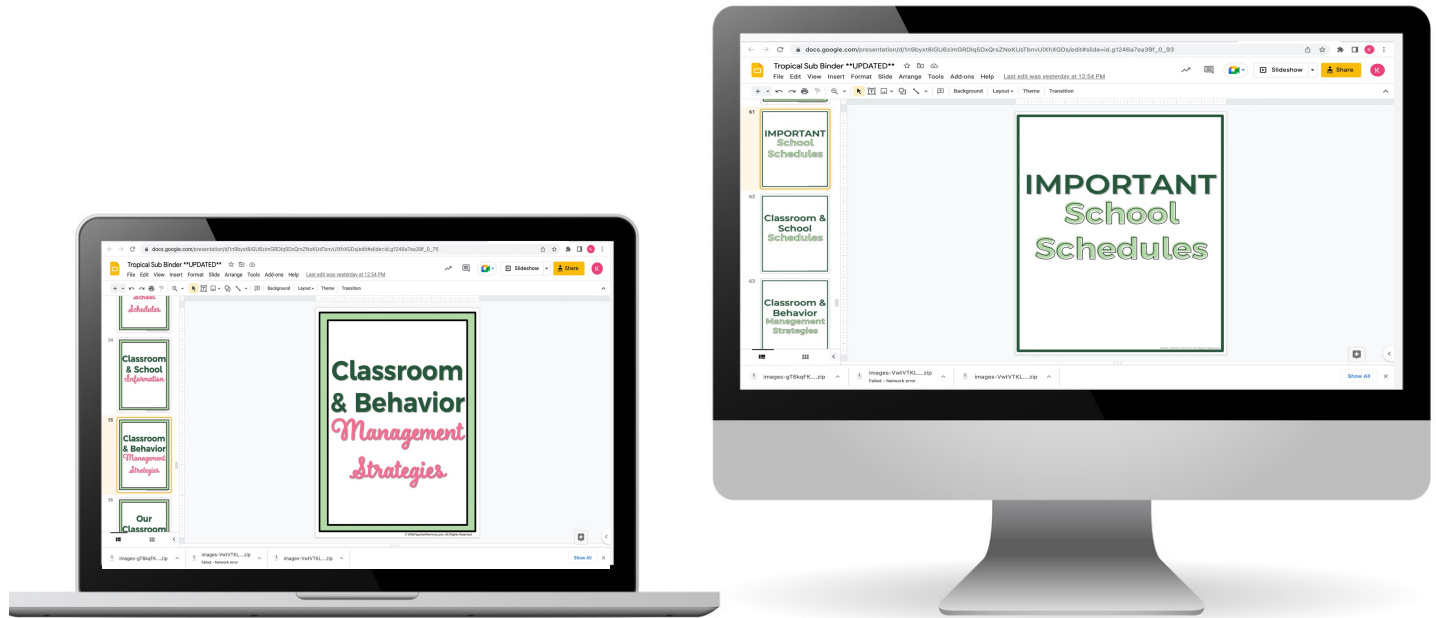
docs.google.com/presentation/d/1n9byxt8iGU6zimGRDtq5DxQrsZNoKUsTbnvUlXhXGDs/edit#slide=id.g1246a7ea39f_0_75

Tropical Sub Binder **UPDATED**

File Edit View Insert Format Slide Arrange Tools Add-ons Help Last edit was yesterday at 12:54 PM

Slideshow Share K

Background Layout Theme Transition

School Schedules

54

Classroom & School Information

55

Classroom & Behavior Management Strategies

56

Our Classroom

Classroom & Behavior Management Strategies

images-gT6kqFK....zip

images-VwtVTKL....zip
Failed - Network error

images-VwtVTKL....zip

Show All

docs.google.com/presentation/d/1n9byxt8iGU6zimGRDtq5DxQrsZNoKUsTbnvUlXhXGDs/edit#slide=id.g1246a7ea39f_0_93

Tropical Sub Binder **UPDATED**

File Edit View Insert Format Slide Arrange Tools Add-ons Help Last edit was yesterday at 12:54 PM

Slideshow Share K

Background Layout Theme Transition

61

IMPORTANT School Schedules

62

Classroom & School Schedules

63

Classroom & Behavior Management Strategies

IMPORTANT School Schedules

images-gT6kqFK....zip

images-VwtVTKL....zip
Failed - Network error

images-VwtVTKL....zip

Show All